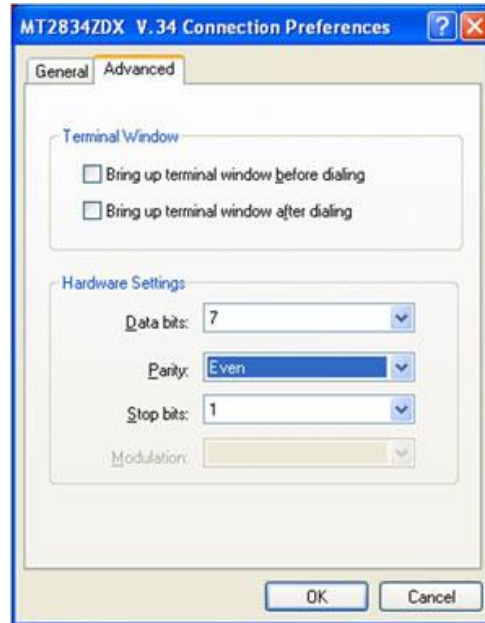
MT2834ZDX V.34 Connection Preferences

?

General Advanced

Terminal Window

Bring up terminal window before dialing

Bring up terminal window after dialing

Hardware Settings

Data bits: 7

Parity: Even

Stop bits: 1

Modulation:

OK Cancel